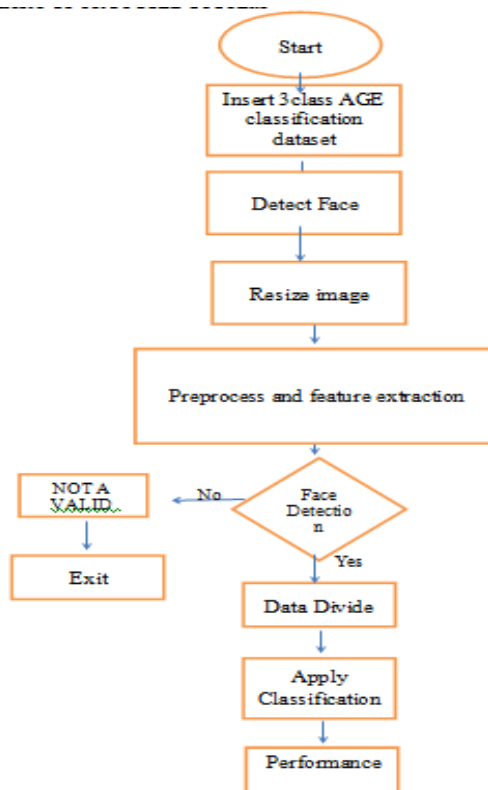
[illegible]

Start

Insert 3class AGE classification dataset

Detect Face

Resize image

Preprocess and feature extraction

Face Detection

No

NOT A VALID

Exit

Yes

Data Divide

Apply Classification

Performance